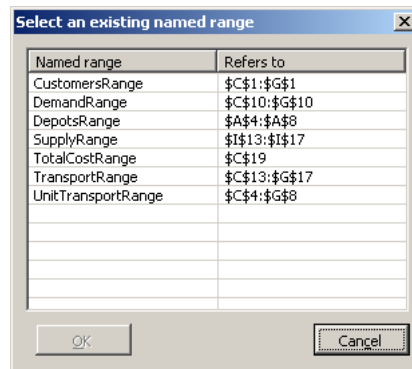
Select an existing named range

| Named range | Refers to |
|---|---|
| CustomersRange | \$C\$1:\$G\$1 |
| DemandRange | \$C\$10:\$G\$10 |
| DepotsRange | \$A\$4:\$A\$8 |
| SupplyRange | \$I\$13:\$I\$17 |
| TotalCostRange | \$C\$19 |
| TransportRange | \$C\$13:\$G\$17 |
| UnitTransportRange | \$C\$4:\$G\$8 |

OK

Cancel